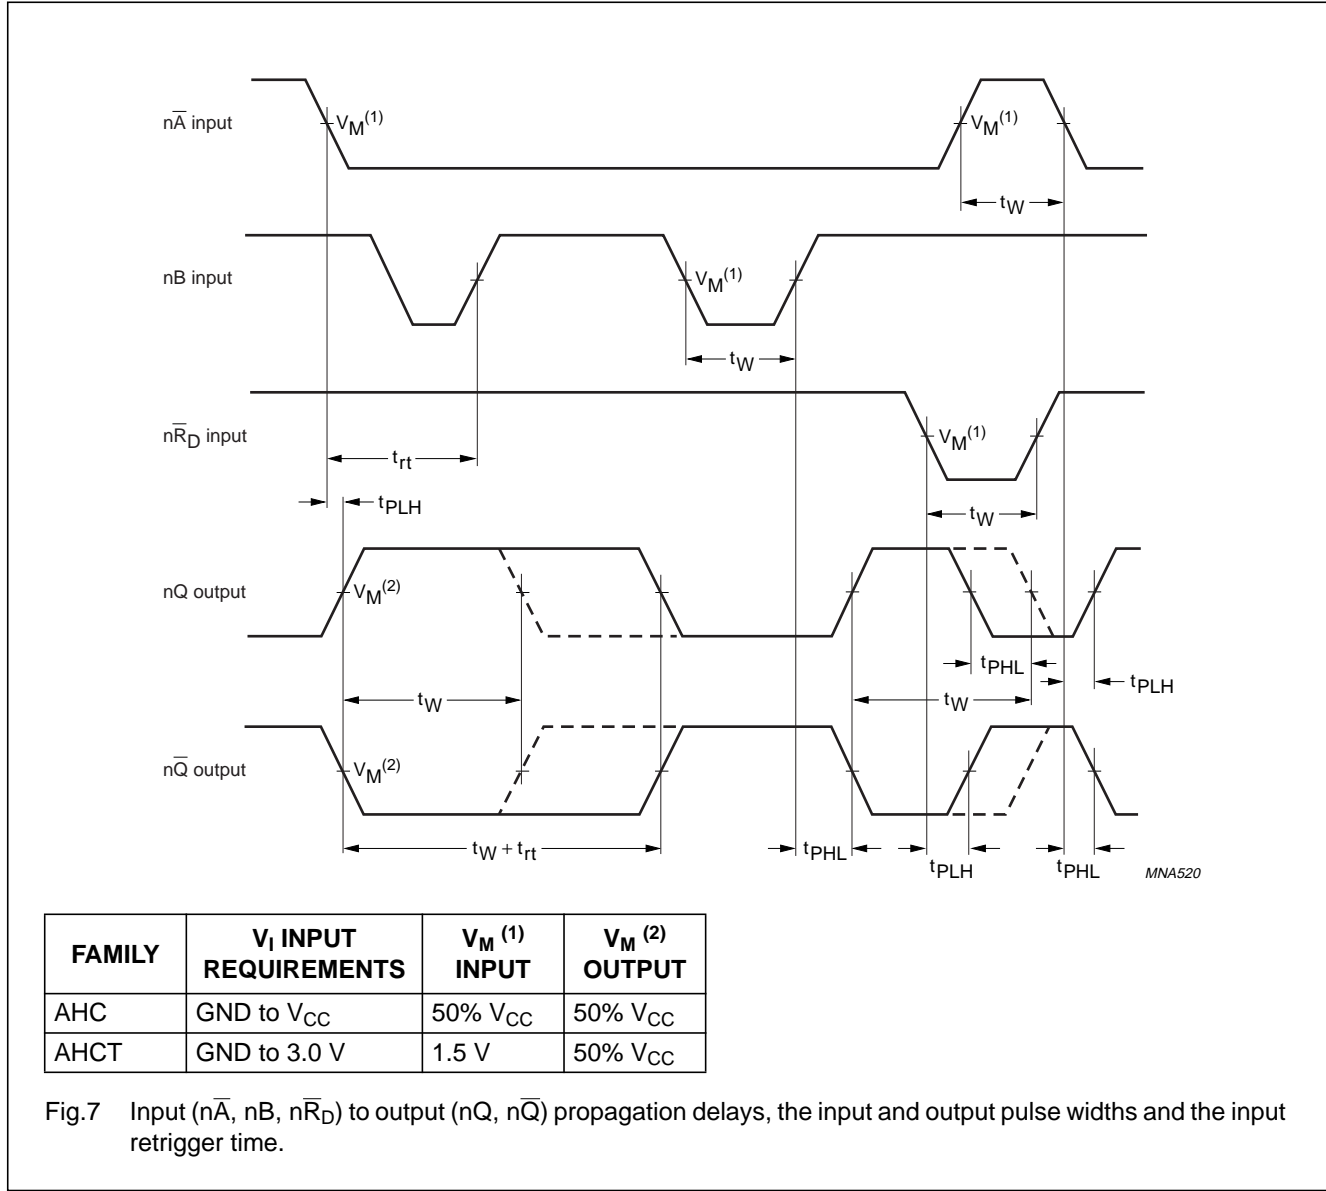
$n\overline{A}$ input

$V_M^{(1)}$

$V_M^{(1)}$

$t_W$

nB input

$V_M^{(1)}$

$t_W$

$n\overline{R}_D$ input

$V_M^{(1)}$

$t_{rt}$

$t_{PLH}$

$t_W$

nQ output

$V_M^{(2)}$

$t_{PHL}$

$t_{PLH}$

$t_W$

$t_W$

$n\overline{Q}$ output

$V_M^{(2)}$

$t_W + t_{rt}$

$t_{PHL}$

$t_{PLH}$

$t_{PHL}$

MNA520

| FAMILY | $V_I$ INPUT REQUIREMENTS | $V_M$ $^{(1)}$ INPUT | $V_M$ $^{(2)}$ OUTPUT |
|---|---|---|---|
| AHC | GND to $V_{CC}$ | 50% $V_{CC}$ | 50% $V_{CC}$ |
| AHCT | GND to 3.0 V | 1.5 V | 50% $V_{CC}$ |

Fig.7 Input ($n\overline{A}$, nB, $n\overline{R}_D$) to output (nQ, $n\overline{Q}$) propagation delays, the input and output pulse widths and the input retrigger time.